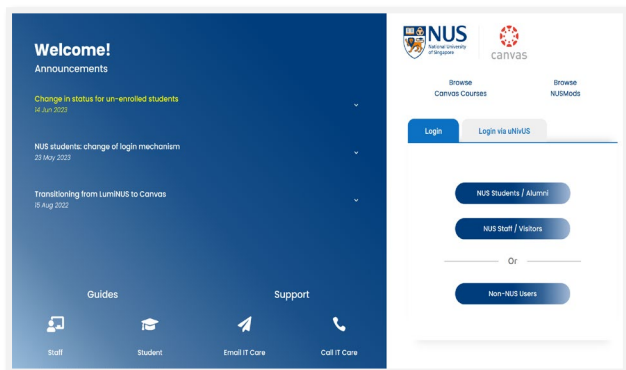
Welcome!
Announcements

Change in status for un-enrolled students
14 Jun 2023

NUS students: change of login mechanism
23 May 2023

Transitioning from LumiNUS to Canvas
15 Aug 2022

Guides

Support

Staff

Student

Email IT Care

Call IT Care

NUS National University of Singapore

canvas

Browse Canvas Courses

Browse NUSMods

Login

Login via uNivUS

NUS Students / Alumni

NUS Staff / Visitors

Or

Non-NUS Users